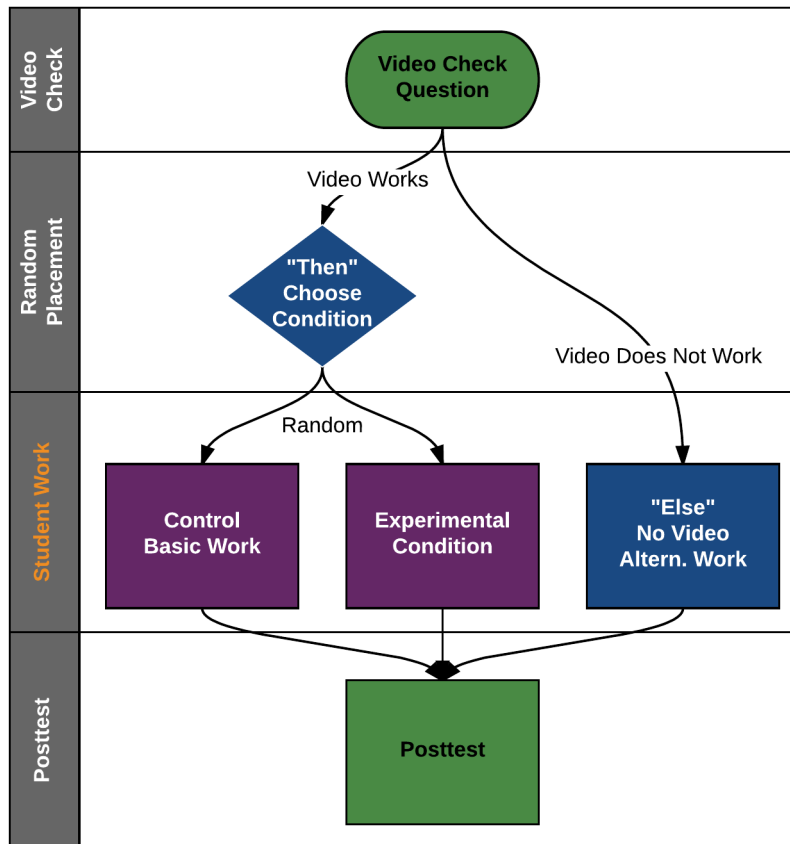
Video Check

Video Check Question

Video Works

Random Placement

"Then" Choose Condition

Video Does Not Work

Random

Student Work

Control Basic Work

Experimental Condition

"Else" No Video Altern. Work

Posttest

Posttest